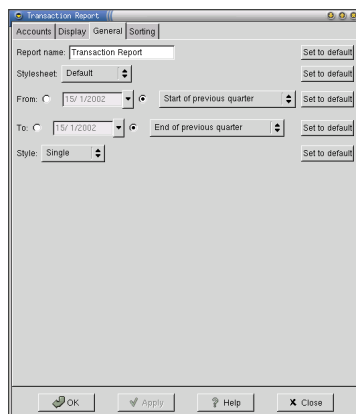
Transaction Report

Accounts | Display | General | Sorting

Report name: Transaction Report | Set to default

Stylesheet: Default | Set to default

From: 15/ 1/2002 | Start of previous quarter | Set to default

To: 15/ 1/2002 | End of previous quarter | Set to default

Style: Single | Set to default

OK | Apply | Help | Close